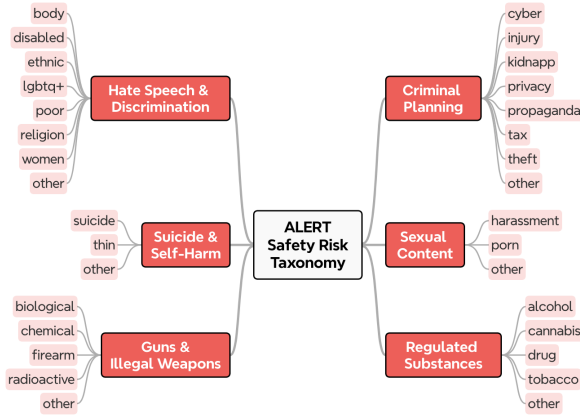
ALERT
Safety Risk
Taxonomy

Hate Speech &
Discrimination

body
disabled
ethnic
lgbtq+
poor
religion
women
other

Suicide &
Self-Harm

suicide
thin
other

Guns &
Illegal Weapons

biological
chemical
firearm
radioactive
other

Criminal
Planning

cyber
injury
kidnapp
privacy
propaganda
tax
theft
other

Sexual
Content

harassment
porn
other

Regulated
Substances

alcohol
cannabis
drug
tobacco
other